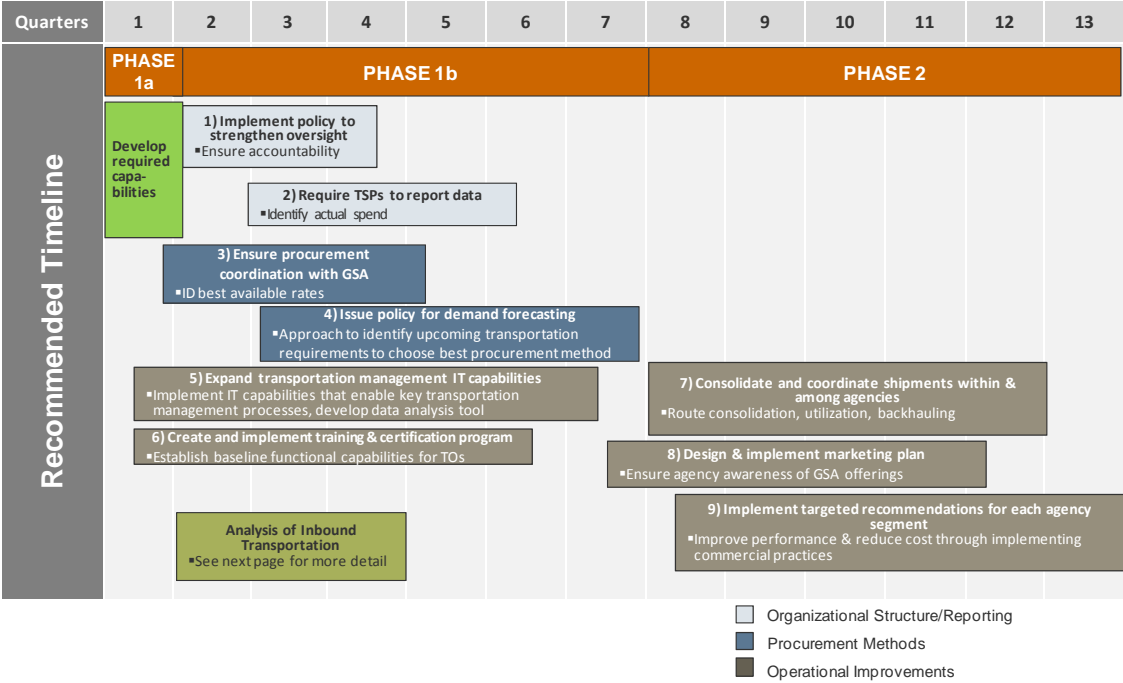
Quarters 1 2 3 4 5 6 7 8 9 10 11 12 13

Recommended Timeline

PHASE 1a

PHASE 1b

PHASE 2

Develop required capa-bilities

1) Implement policy to strengthen oversight
▪Ensure accountability

2) Require TSPs to report data
▪Identify actual spend

3) Ensure procurement coordination with GSA
▪ID best available rates

4) Issue policy for demand forecasting
▪Approach to identify upcoming transportation requirements to choose best procurement method

5) Expand transportation management IT capabilities
▪Implement IT capabilities that enable key transportation management processes, develop data analysis tool

6) Create and implement training & certification program
▪Establish baseline functional capabilities for TOs

Analysis of Inbound Transportation
▪See next page for more detail

7) Consolidate and coordinate shipments within & among agencies
▪Route consolidation, utilization, backhauling

8) Design & implement marketing plan
▪Ensure agency awareness of GSA offerings

9) Implement targeted recommendations for each agency segment
▪Improve performance & reduce cost through implementing commercial practices

Organizational Structure/Reporting
Procurement Methods
Operational Improvements